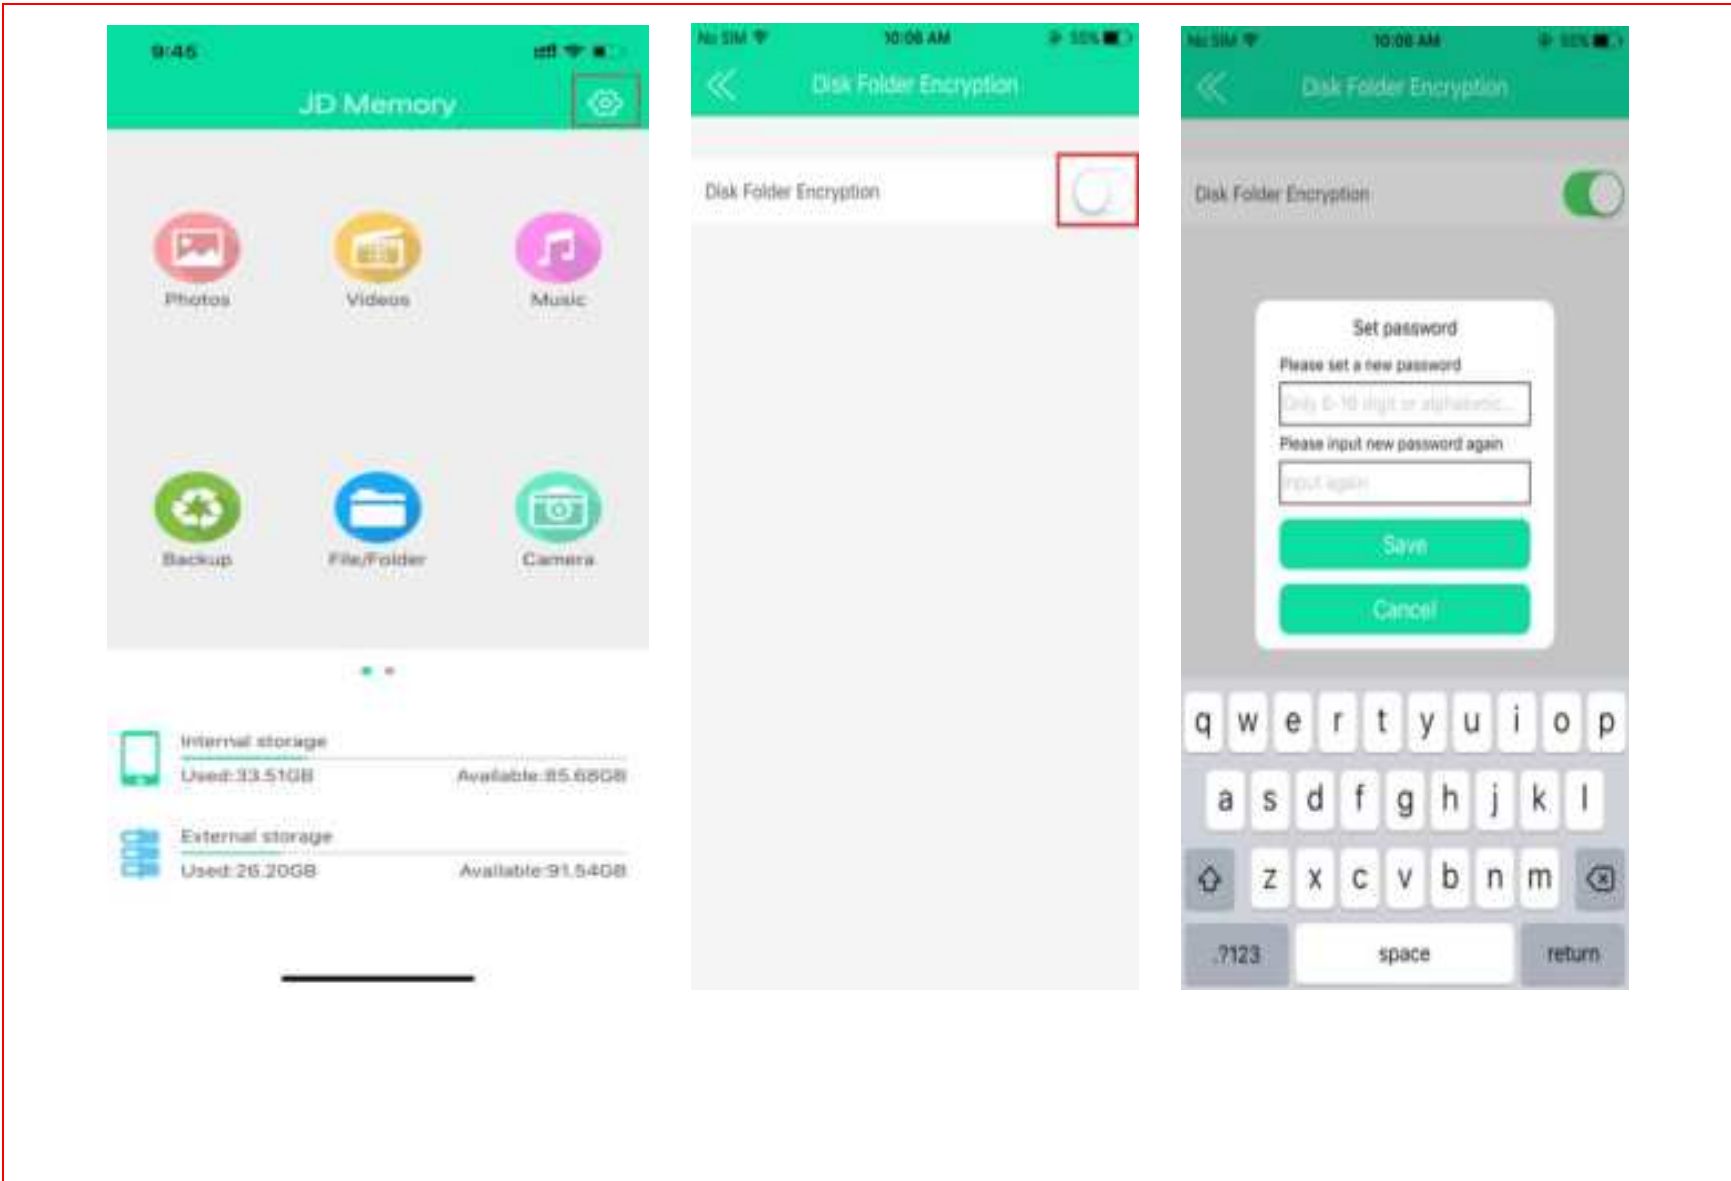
9:45

JD Memory

Photos

Videos

Music

Backup

File/Folder

Camera

Internal storage

Used:33.51GB

Available:85.68GB

External storage

Used:26.20GB

Available:91.54GB

No SIM 10:06 AM 55%

Disk Folder Encryption

Disk Folder Encryption

No SIM 10:06 AM 55%

Disk Folder Encryption

Disk Folder Encryption

Set password

Please set a new password

Only 6-16 digit or alphabetic...

Please input new password again

Input again

Save

Cancel

q w e r t y u i o p

a s d f g h j k l

z x c v b n m

.?123 space return